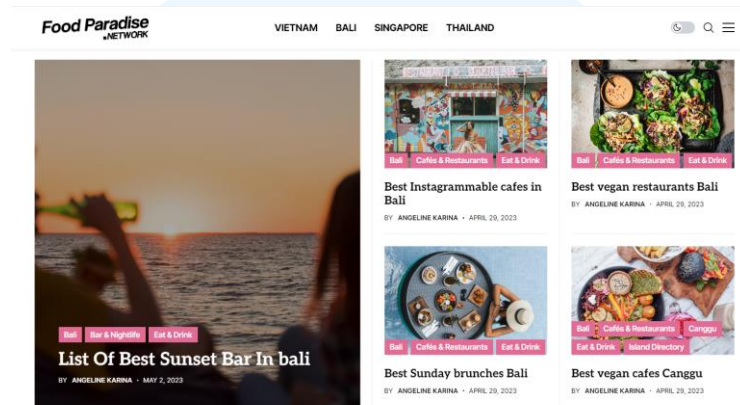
Food Paradise .NETWORK

VIETNAM BALI SINGAPORE THAILAND

Bali Bar & Nightlife Eat & Drink

List Of Best Sunset Bar In bali

BY ANGELINE KARINA · MAY 2, 2023

Bali Cafés & Restaurants Eat & Drink

Best Instagrammable cafes in Bali

BY ANGELINE KARINA · APRIL 29, 2023

Bali Cafés & Restaurants Eat & Drink

Best vegan restaurants Bali

BY ANGELINE KARINA · APRIL 29, 2023

Bali Cafés & Restaurants Eat & Drink

Best Sunday brunches Bali

BY ANGELINE KARINA · APRIL 29, 2023

Bali Cafés & Restaurants Canggu Eat & Drink Island Directory

Best vegan cafes Canggu

BY ANGELINE KARINA · APRIL 29, 2023